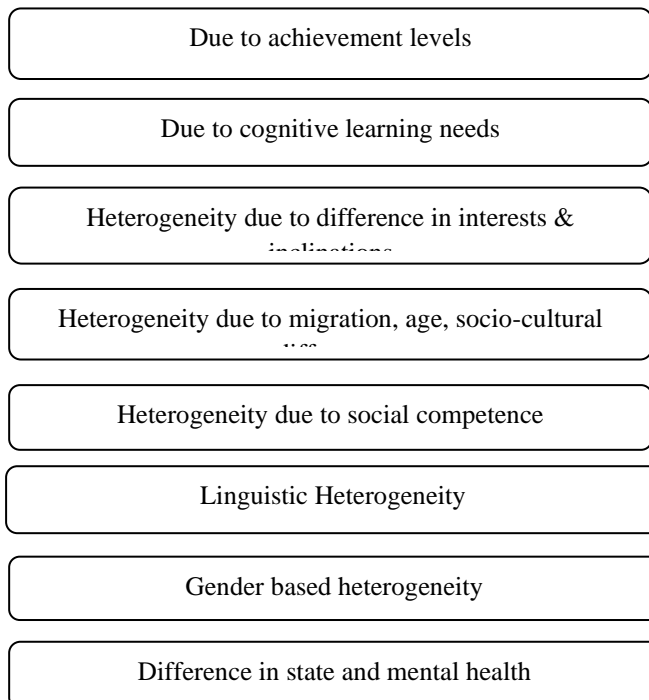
Due to achievement levels

Due to cognitive learning needs

Heterogeneity due to difference in interests & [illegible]

Heterogeneity due to migration, age, socio-cultural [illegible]

Heterogeneity due to social competence

Linguistic Heterogeneity

Gender based heterogeneity

Difference in state and mental health